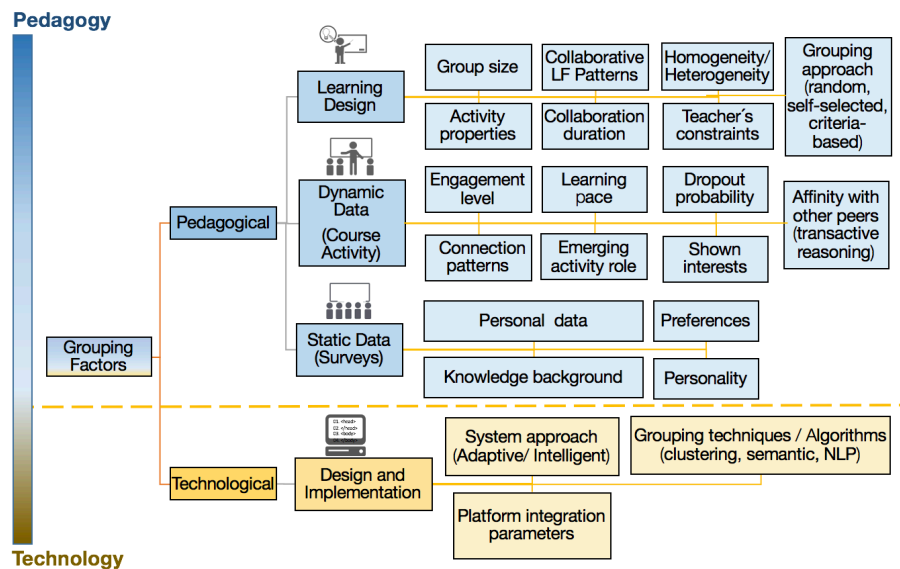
Pedagogy

Learning Design

Group size

Collaborative LF Patterns

Homogeneity/ Heterogeneity

Grouping approach (random, self-selected, criteria-based)

Activity properties

Collaboration duration

Teacher´s constraints

Pedagogical

Dynamic Data (Course Activity)

Engagement level

Learning pace

Dropout probability

Affinity with other peers (transactive reasoning)

Connection patterns

Emerging activity role

Shown interests

Grouping Factors

Static Data (Surveys)

Personal data

Preferences

Knowledge background

Personality

<head>
</head>
<body>

Technological

Design and Implementation

System approach (Adaptive/ Intelligent)

Grouping techniques / Algorithms (clustering, semantic, NLP)

Platform integration parameters

Technology